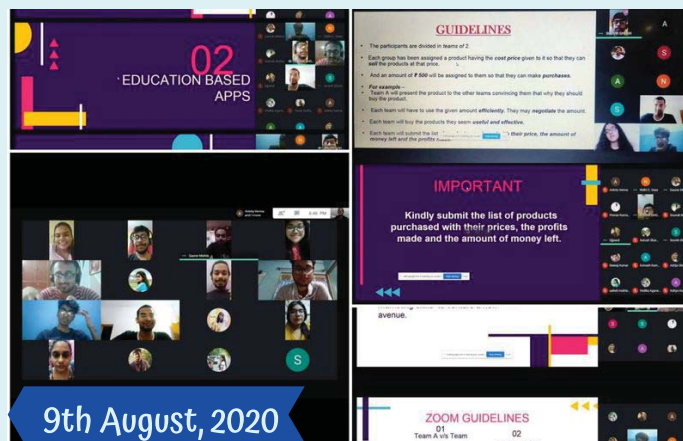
02
EDUCATION BASED APPS

GUIDELINES

The participants are divided in teams of 2.

Each group has been assigned a product having the cost price given to it so that they can sell the products at that price.

And an amount of ₹ 500 will be assigned to them so that they can make purchases.

For example –
Team A will present the product to the other teams convincing them that why they should buy the product.

Each team will have to use the given amount efficiently. They may negotiate the amount.

Each team will buy the products they seem useful and effective.

Each team will submit the list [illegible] their price, the amount of money left and the profits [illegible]

IMPORTANT

Kindly submit the list of products purchased with their prices, the profits made and the amount of money left.

avenue.

ZOOM GUIDELINES
01
Team A v/s Team
02

9th August, 2020